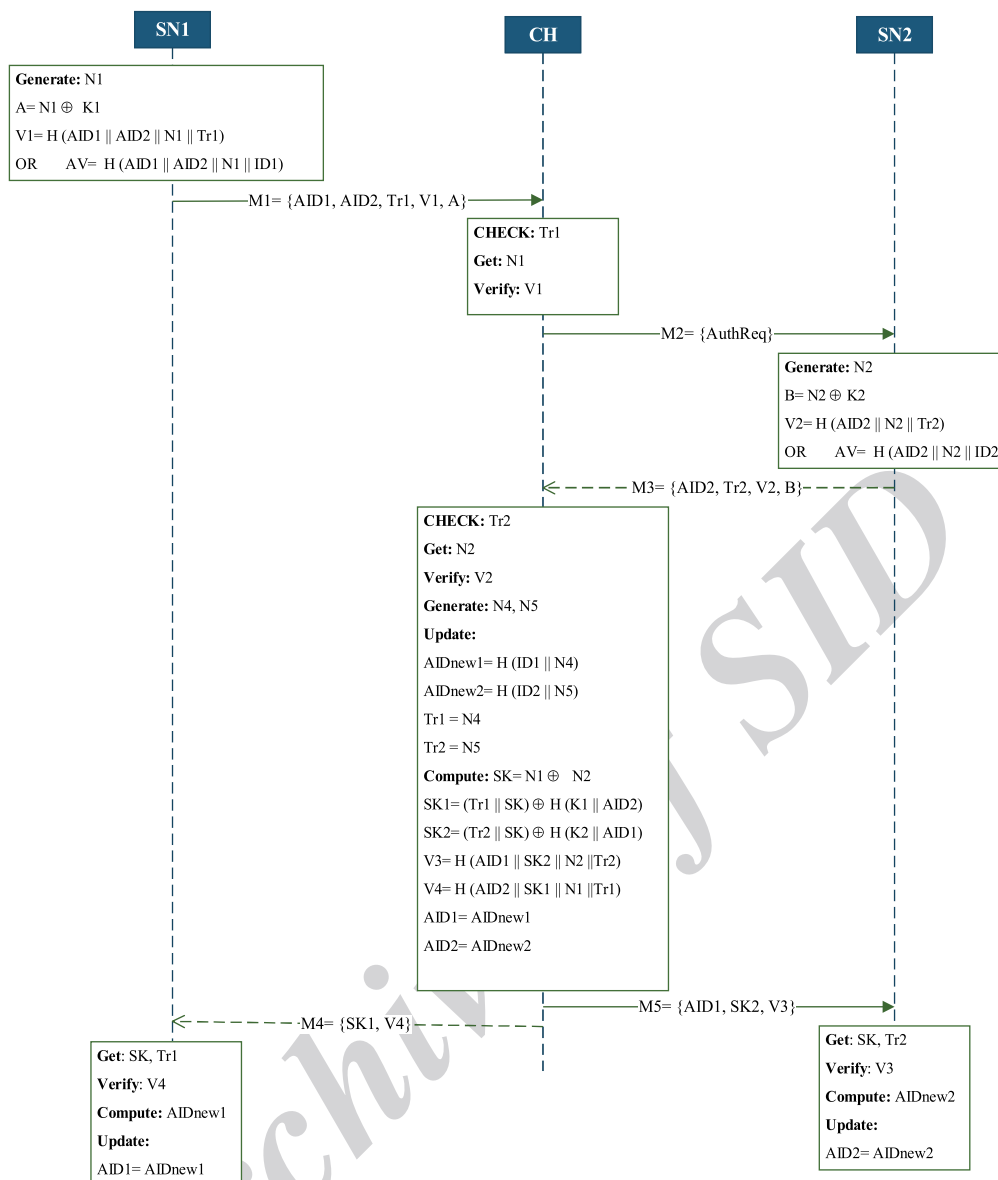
SN1

CH

SN2

**Generate:** N1
A= N1 $\oplus$ K1
V1= H (AID1 || AID2 || N1 || Tr1)
OR AV= H (AID1 || AID2 || N1 || ID1)

M1= {AID1, AID2, Tr1, V1, A}

**CHECK:** Tr1
**Get:** N1
**Verify:** V1

M2= {AuthReq}

**Generate:** N2
B= N2 $\oplus$ K2
V2= H (AID2 || N2 || Tr2)
OR AV= H (AID2 || N2 || ID2

M3= {AID2, Tr2, V2, B}

**CHECK:** Tr2
**Get:** N2
**Verify:** V2
**Generate:** N4, N5
**Update:**
AIDnew1= H (ID1 || N4)
AIDnew2= H (ID2 || N5)
Tr1 = N4
Tr2 = N5
**Compute:** SK= N1 $\oplus$ N2
SK1= (Tr1 || SK) $\oplus$ H (K1 || AID2)
SK2= (Tr2 || SK) $\oplus$ H (K2 || AID1)
V3= H (AID1 || SK2 || N2 ||Tr2)
V4= H (AID2 || SK1 || N1 ||Tr1)
AID1= AIDnew1
AID2= AIDnew2

M5= {AID1, SK2, V3}

M4= {SK1, V4}

**Get**: SK, Tr1
**Verify**: V4
**Compute:** AIDnew1
**Update:**
AID1= AIDnew1

**Get:** SK, Tr2
**Verify**: V3
**Compute:** AIDnew2
**Update:**
AID2= AIDnew2

Archive of SID